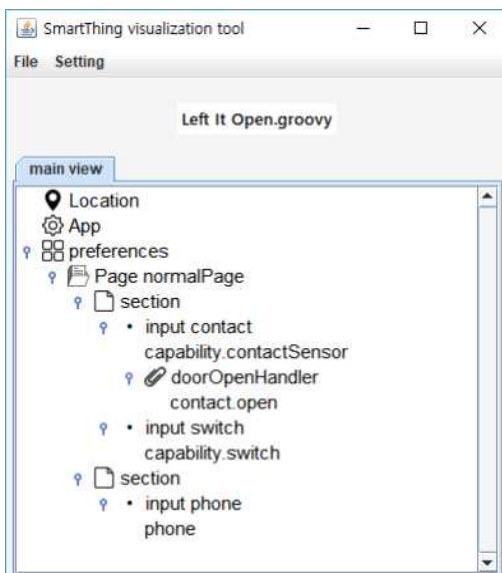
SmartThing visualization tool

File Setting

Left It Open.groovy

main view

Location
App
preferences
Page normalPage
section
• input contact
capability.contactSensor
doorOpenHandler
contact.open
• input switch
capability.switch
section
• input phone
phone